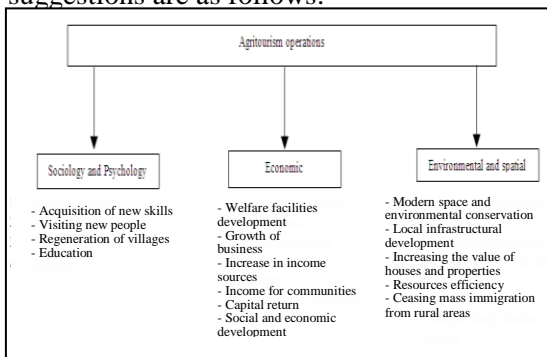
suggestions are as follows:

Agritourism operations

Sociology and Psychology

- Acquisition of new skills
- Visiting new people
- Regeneration of villages
- Education

Economic

- Welfare facilities development
- Growth of business
- Increase in income sources
- Income for communities
- Capital return
- Social and economic development

Environmental and spatial

- Modern space and environmental conservation
- Local infrastructural development
- Increasing the value of houses and properties
- Resources efficiency
- Ceasing mass immigration from rural areas